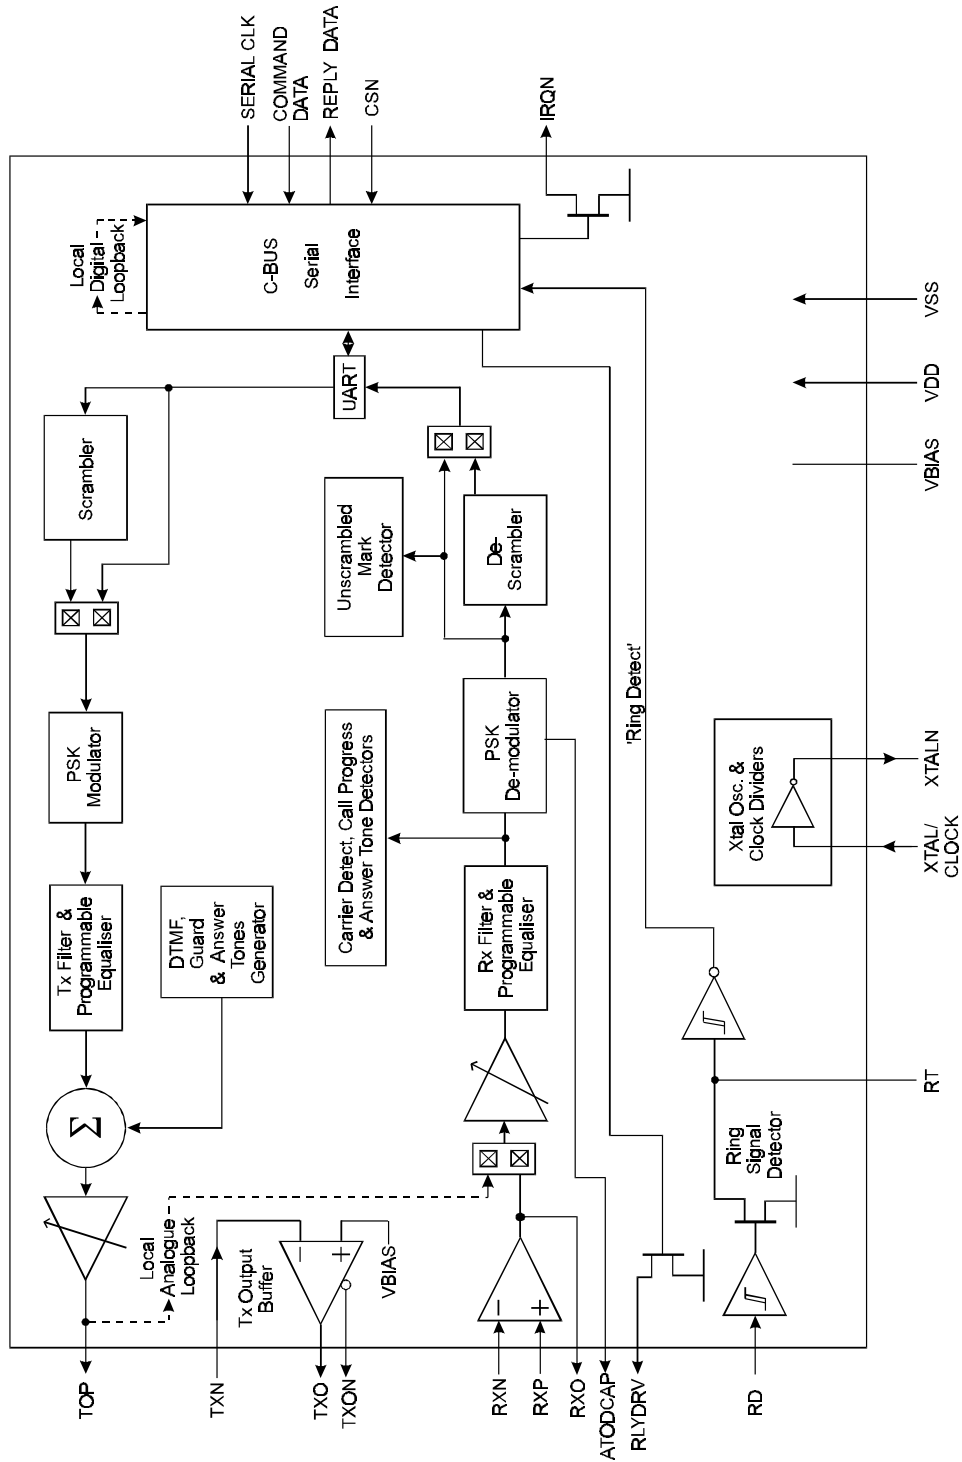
SERIAL CLK
COMMAND DATA
REPLY DATA
CSN
IRQN

Local Digital Loopback
C-BUS Serial Interface

VSS
VDD
VBIAS

UART

Scrambler

Unscrambled Mark Detector
De-Scrambler

PSK Modulator

Carrier Detect, Call Progress & Answer Tone Detectors
PSK De-modulator

'Ring Detect'

Xtal Osc. & Clock Dividers
XTALN
XTAL/ CLOCK

Tx Filter & Programmable Equaliser
DTMF, Guard & Answer Tones Generator
Rx Filter & Programmable Equaliser

Σ

RT

Local Analogue Loopback
Tx Output Buffer
VBIAS
Ring Signal Detector

TOP
TXN
TXO
TXON
RXN
RXP
RXO
ATODCAP
RLYDRV
RD